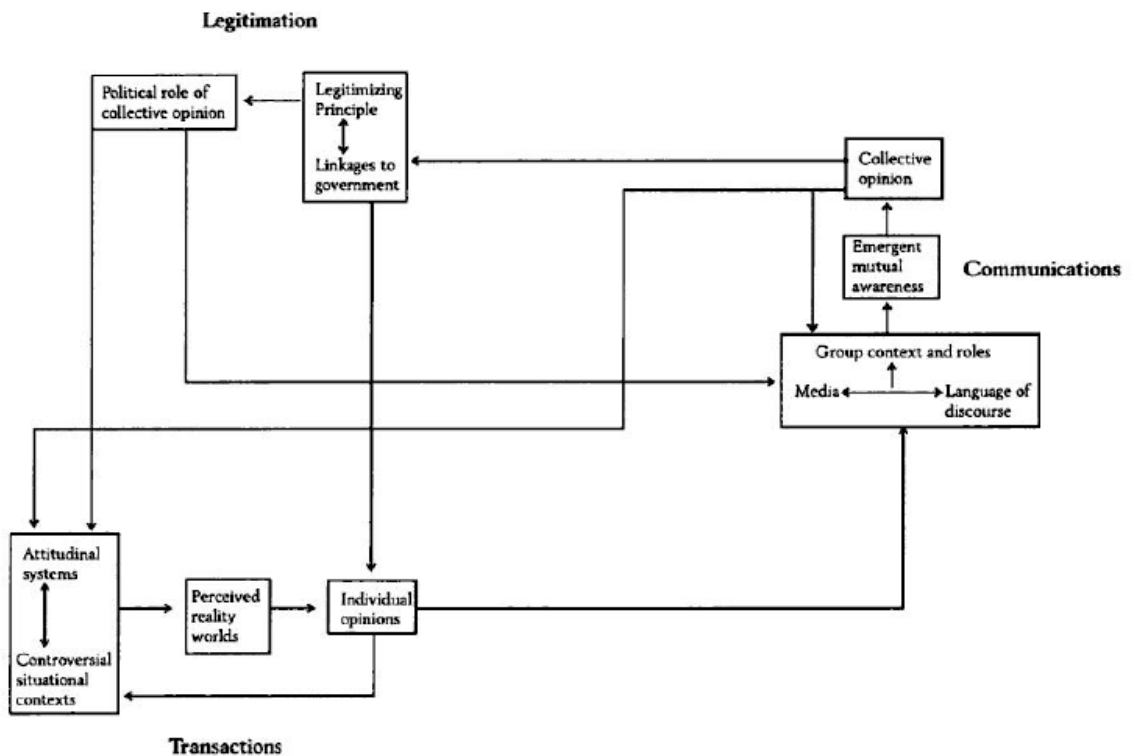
Legitimation

Political role of collective opinion

Legitimizing Principle

Linkages to government

Collective opinion

Emergent mutual awareness

Communications

Group context and roles

Media

Language of discourse

Attitudinal systems

Controversial situational contexts

Perceived reality worlds

Individual opinions

Transactions